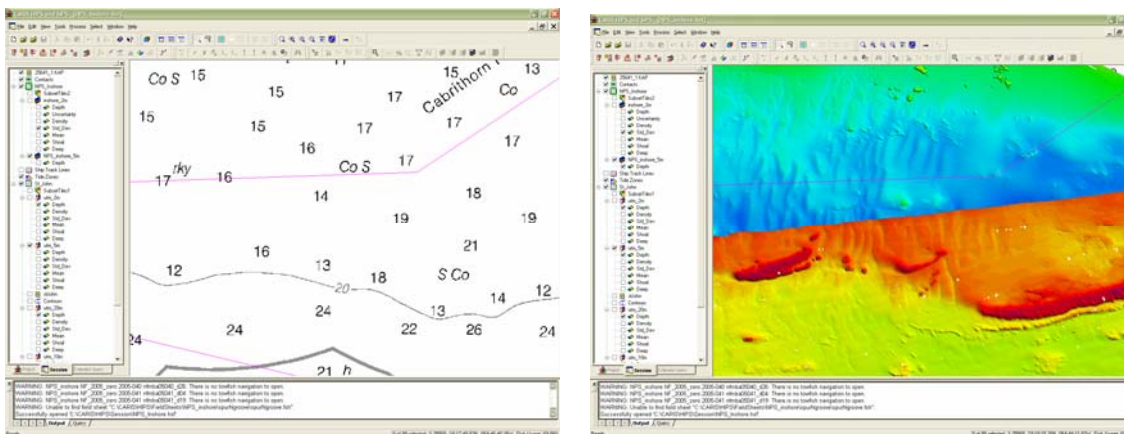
Co S 15
15
Cabrithorn
13
15
Co
15
17
15
17
17
17
16
rky
17
16
Co S
17
14
18
19
19
21
16
12
13
18
S Co
20
14
12
24
24
13
22
26
24
24
21
h

WARNING: NPS_Inshore NF_2005_zero 2005-040 nfmba09040_d26: There is no towfish navigation to open.
WARNING: NPS_Inshore NF_2005_zero 2005-041 nfmba09041_d04: There is no towfish navigation to open.
WARNING: NPS_Inshore NF_2005_zero 2005-041 nfmba09041_d19: There is no towfish navigation to open.
WARNING: Unable to find field sheet "C:\CARIS\HIPS\FieldSheets\NPS_inshore\spurfigrove\spurfigrove.fsh".
Successfully opened "C:\CARIS\HIPS\Session\NPS_Inshore.hsf"

Output
Query

WARNING: NPS_Inshore NF_2005_zero 2005-040 nfmba09040_d26: There is no towfish navigation to open.
WARNING: NPS_Inshore NF_2005_zero 2005-041 nfmba09041_d04: There is no towfish navigation to open.
WARNING: NPS_Inshore NF_2005_zero 2005-041 nfmba09041_d19: There is no towfish navigation to open.
WARNING: Unable to find field sheet "C:\CARIS\HIPS\FieldSheets\NPS_inshore\spurfigrove\spurfigrove.fsh".
Successfully opened "C:\CARIS\HIPS\Session\NPS_Inshore.hsf"

Output
Query